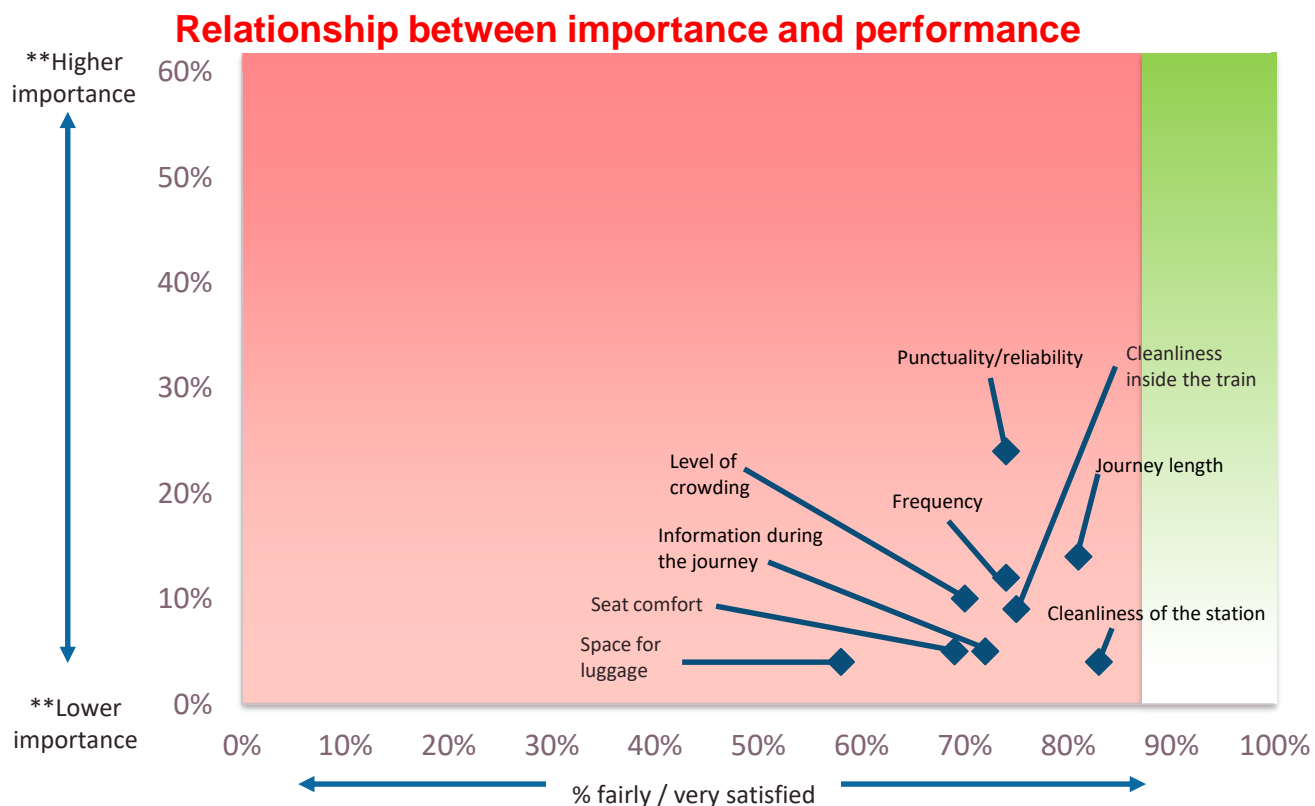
Relationship between importance and performance

**Higher importance

**Lower importance

60%
50%
40%
30%
20%
10%
0%

Punctuality/reliability

Cleanliness inside the train

Journey length

Level of crowding

Frequency

Information during the journey

Seat comfort

Cleanliness of the station

Space for luggage

0% 10% 20% 30% 40% 50% 60% 70% 80% 90% 100%

% fairly / very satisfied